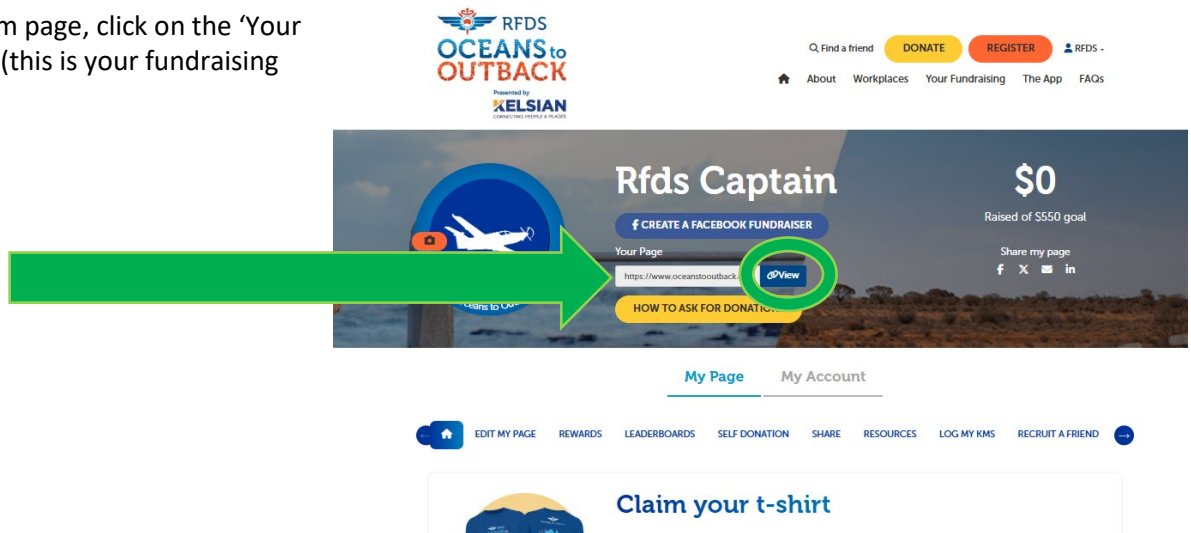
m page, click on the 'Your (this is your fundraising

RFDS
OCEANS to OUTBACK
Presented by
KELSIAN
CONNECTING PEOPLE & PLACES

Find a friend
DONATE
REGISTER
RFDS

About Workplaces Your Fundraising The App FAQs

Rfds Captain
CREATE A FACEBOOK FUNDRAISER
Your Page
https://www.oceanstooutback.
View
HOW TO ASK FOR DONATIO

$0
Raised of $550 goal
Share my page

My Page My Account

EDIT MY PAGE REWARDS LEADERBOARDS SELF DONATION SHARE RESOURCES LOG MY KMS RECRUIT A FRIEND

Claim your t-shirt